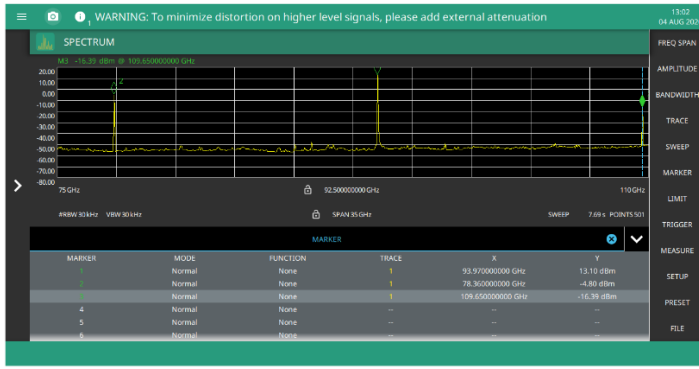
WARNING: To minimize distortion on higher level signals, please add external attenuation

13:02
04 AUG 2020

SPECTRUM

M3 -16.39 dBm @ 109.650000000 GHz

20.00
10.00
0.00
-10.00
-20.00
-30.00
-40.00
-50.00
-60.00
-70.00
-80.00

75 GHz
92.500000000 GHz
110 GHz

#RBW 30 kHz VBW 30 kHz
SPAN 35 GHz
SWEEP 7.69 s POINTS 501

MARKER

| MARKER | MODE | FUNCTION | TRACE | X | Y |
|---|---|---|---|---|---|
| 1 | Normal | None | 1 | 93.970000000 GHz | 13.10 dBm |
| 2 | Normal | None | 1 | 78.360000000 GHz | -4.80 dBm |
| 3 | Normal | None | 1 | 109.650000000 GHz | -16.39 dBm |
| 4 | Normal | None | -- | -- | -- |
| 5 | Normal | None | -- | -- | -- |
| 6 | Normal | None | -- | -- | -- |

FREQ SPAN
AMPLITUDE
BANDWIDTH
TRACE
SWEEP
MARKER
LIMIT
TRIGGER
MEASURE
SETUP
PRESET
FILE